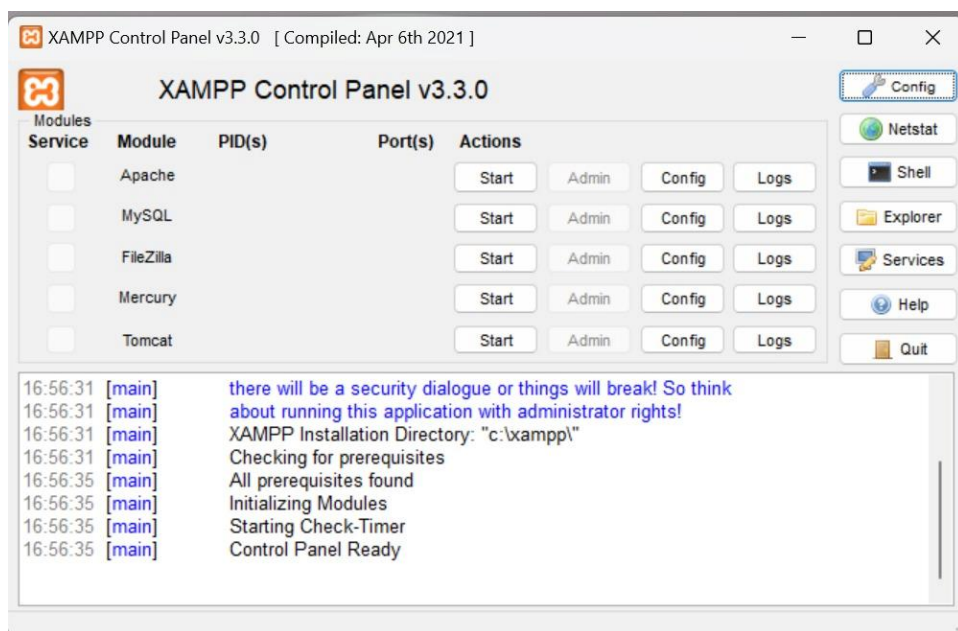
XAMPP Control Panel v3.3.0 [ Compiled: Apr 6th 2021 ]

XAMPP Control Panel v3.3.0

Config
Netstat
Shell
Explorer
Services
Help
Quit

Modules

| Service | Module | PID(s) | Port(s) | Actions | | | |
|---|---|---|---|---|---|---|---|
| | Apache | | | Start | Admin | Config | Logs |
| | MySQL | | | Start | Admin | Config | Logs |
| | FileZilla | | | Start | Admin | Config | Logs |
| | Mercury | | | Start | Admin | Config | Logs |
| | Tomcat | | | Start | Admin | Config | Logs |

16:56:31 [main] there will be a security dialogue or things will break! So think
16:56:31 [main] about running this application with administrator rights!
16:56:31 [main] XAMPP Installation Directory: "c:\xampp\"
16:56:31 [main] Checking for prerequisites
16:56:35 [main] All prerequisites found
16:56:35 [main] Initializing Modules
16:56:35 [main] Starting Check-Timer
16:56:35 [main] Control Panel Ready